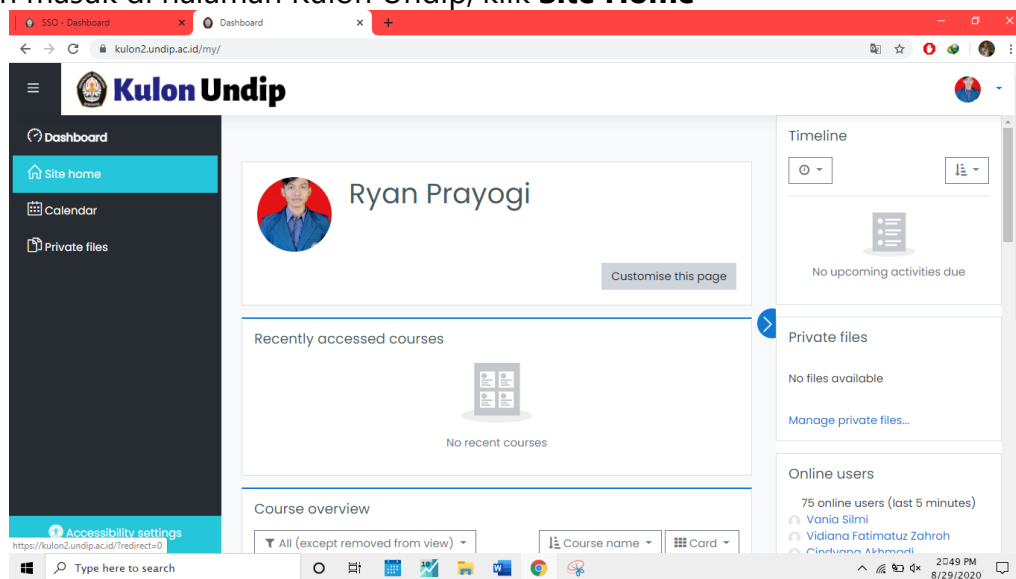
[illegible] masuk di halaman Kulon Undip, klik Site Home

SSO - Dashboard
Dashboard
kulon2.undip.ac.id/my/

Kulon Undip

Dashboard
Site home
Calendar
Private files

Ryan Prayogi

Customise this page

Recently accessed courses

No recent courses

Course overview

All (except removed from view)
Course name
Card

Timeline

No upcoming activities due

Private files

No files available

Manage private files...

Online users

75 online users (last 5 minutes)
Vania Silmi
Vidiana Fatimatuz Zahroh
Cindyana Akhmadi

Accessibility settings
https://kulon2.undip.ac.id/?redirect=0

Type here to search
2:49 PM
8/29/2020